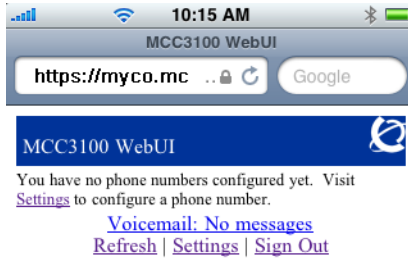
10:15 AM

MCC3100 WebUI

https://myco.mc ..

Google

MCC3100 WebUI

You have no phone numbers configured yet. Visit Settings to configure a phone number.

Voicemail: No messages

Refresh | Settings | Sign Out